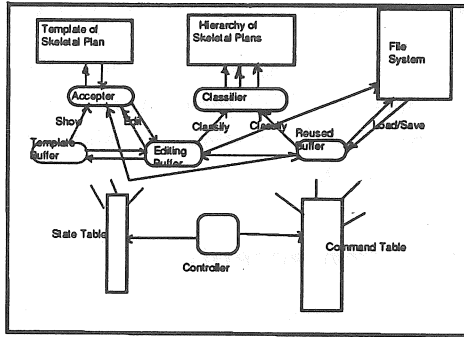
Template of Skeletal Plan

Hierarchy of Skeletal Plans

File System

Accepter

Classifier

Show

Edit

Classify

Classify

Load/Save

Template Buffer

Editing Buffer

Reused Buffer

State Table

Controller

Command Table